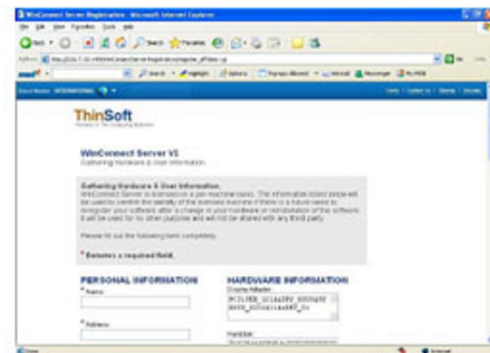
WinConnect Server Registration - Microsoft Internet Explorer

ThinSoft

WinConnect Server XP
Gathering Hardware & User Information

Gathering Hardware & User Information
WinConnect Server is licensed on a per-machine basis. The information collected on this page will be used to confirm the identity of the licensed machine if there is a future need to reregister your software after a change in your hardware or reinstallation of the software. It will be used for no other purpose and will not be shared with any third party.

Please fill out the following form completely.

* Denotes a required field.

PERSONAL INFORMATION
* Name
* Address

HARDWARE INFORMATION
Display Adapter
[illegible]